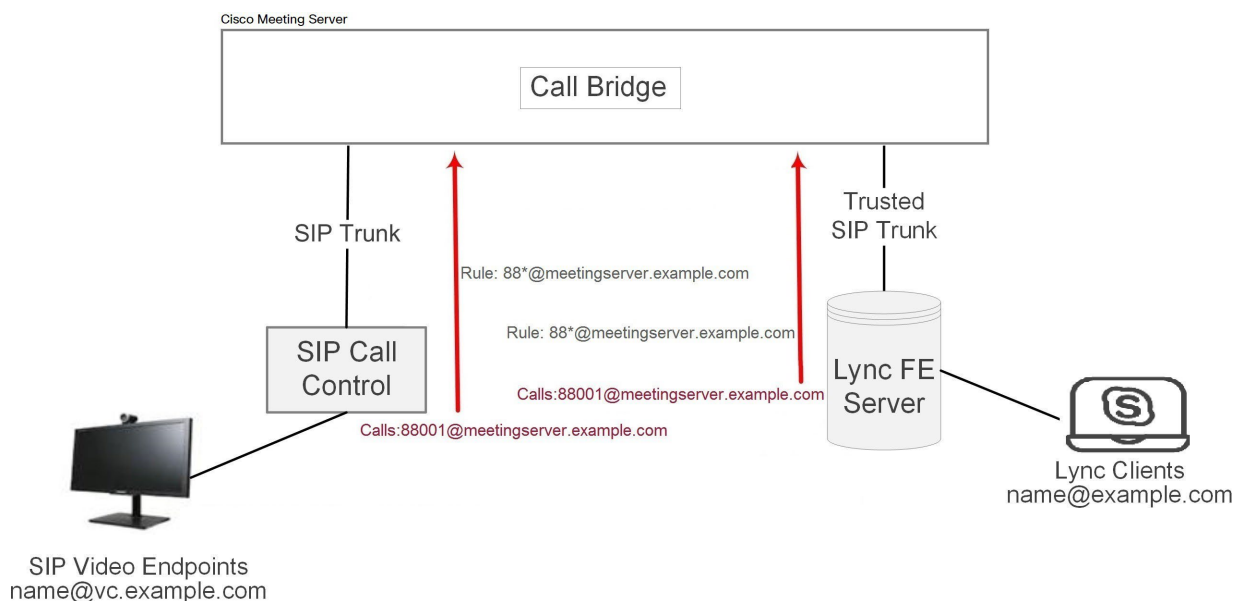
Cisco Meeting Server

Call Bridge

SIP Trunk

Trusted SIP Trunk

Rule: 88*@meetingserver.example.com

Rule: 88*@meetingserver.example.com

SIP Call Control

Lync FE Server

Calls:88001@meetingserver.example.com

Calls:88001@meetingserver.example.com

Lync Clients
name@example.com

SIP Video Endpoints
name@vc.example.com